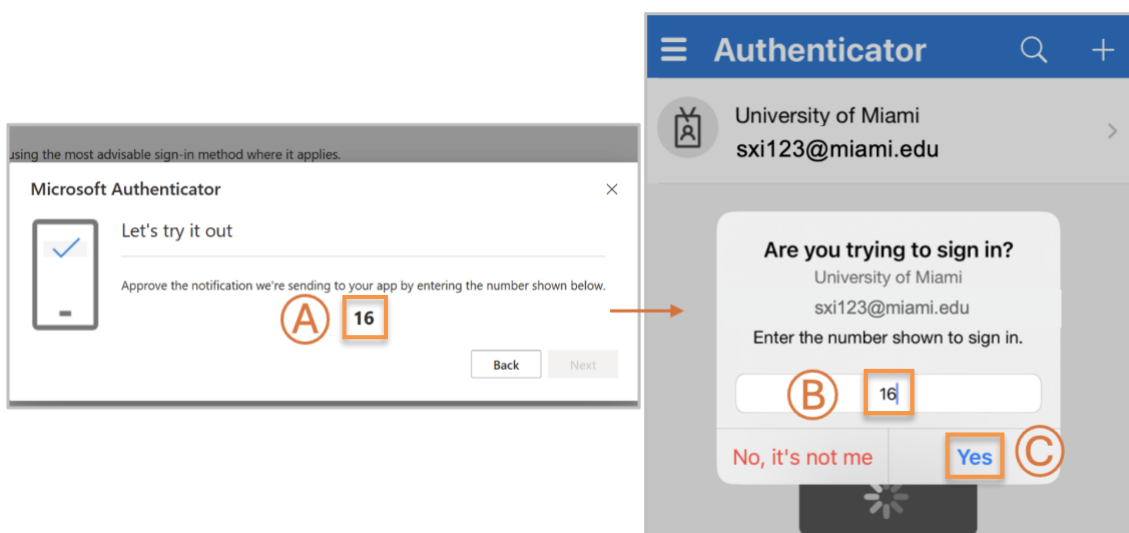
using the most advisable sign-in method where it applies.

Microsoft Authenticator

×

Let's try it out

Approve the notification we're sending to your app by entering the number shown below.

A

16

Back

Next

Authenticator

+

University of Miami

sxi123@miami.edu

Are you trying to sign in?

University of Miami

sxi123@miami.edu

Enter the number shown to sign in.

B

16

No, it's not me

Yes

C